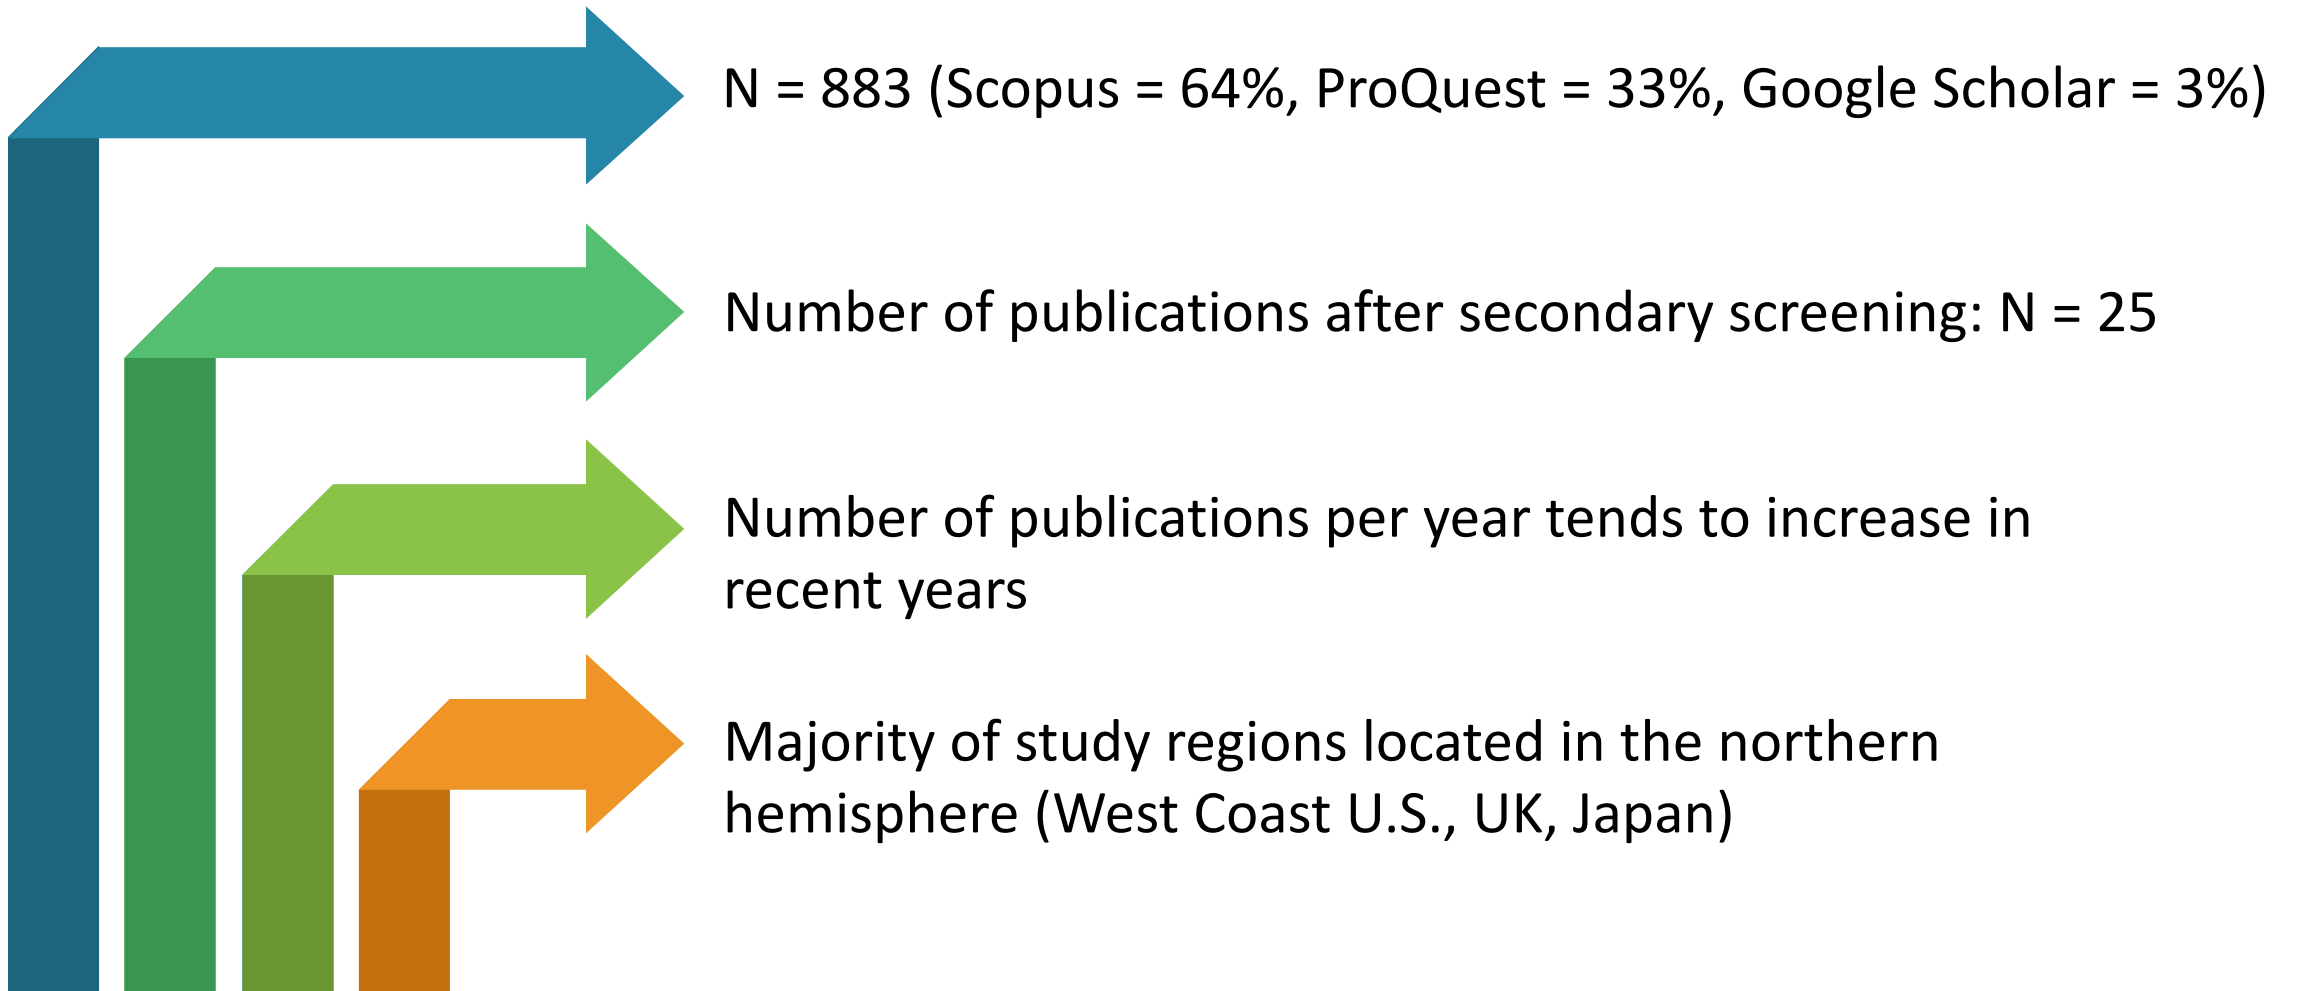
N = 883 (Scopus = 64%, ProQuest = 33%, Google Scholar = 3%)

Number of publications after secondary screening: N = 25

Number of publications per year tends to increase in recent years

Majority of study regions located in the northern hemisphere (West Coast U.S., UK, Japan)